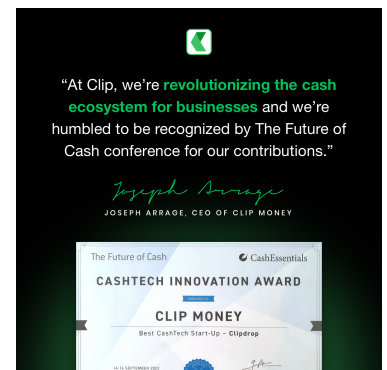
"At Clip, we're revolutionizing the cash ecosystem for businesses and we're humbled to be recognized by The Future of Cash conference for our contributions."

Joseph Arrage

JOSEPH ARRAGE, CEO OF CLIP MONEY

The Future of Cash

CashEssentials

CASHTECH INNOVATION AWARD

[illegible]

CLIP MONEY

Best CashTech Start-Up – Clipdrop

14-16 SEPTEMBER 2022